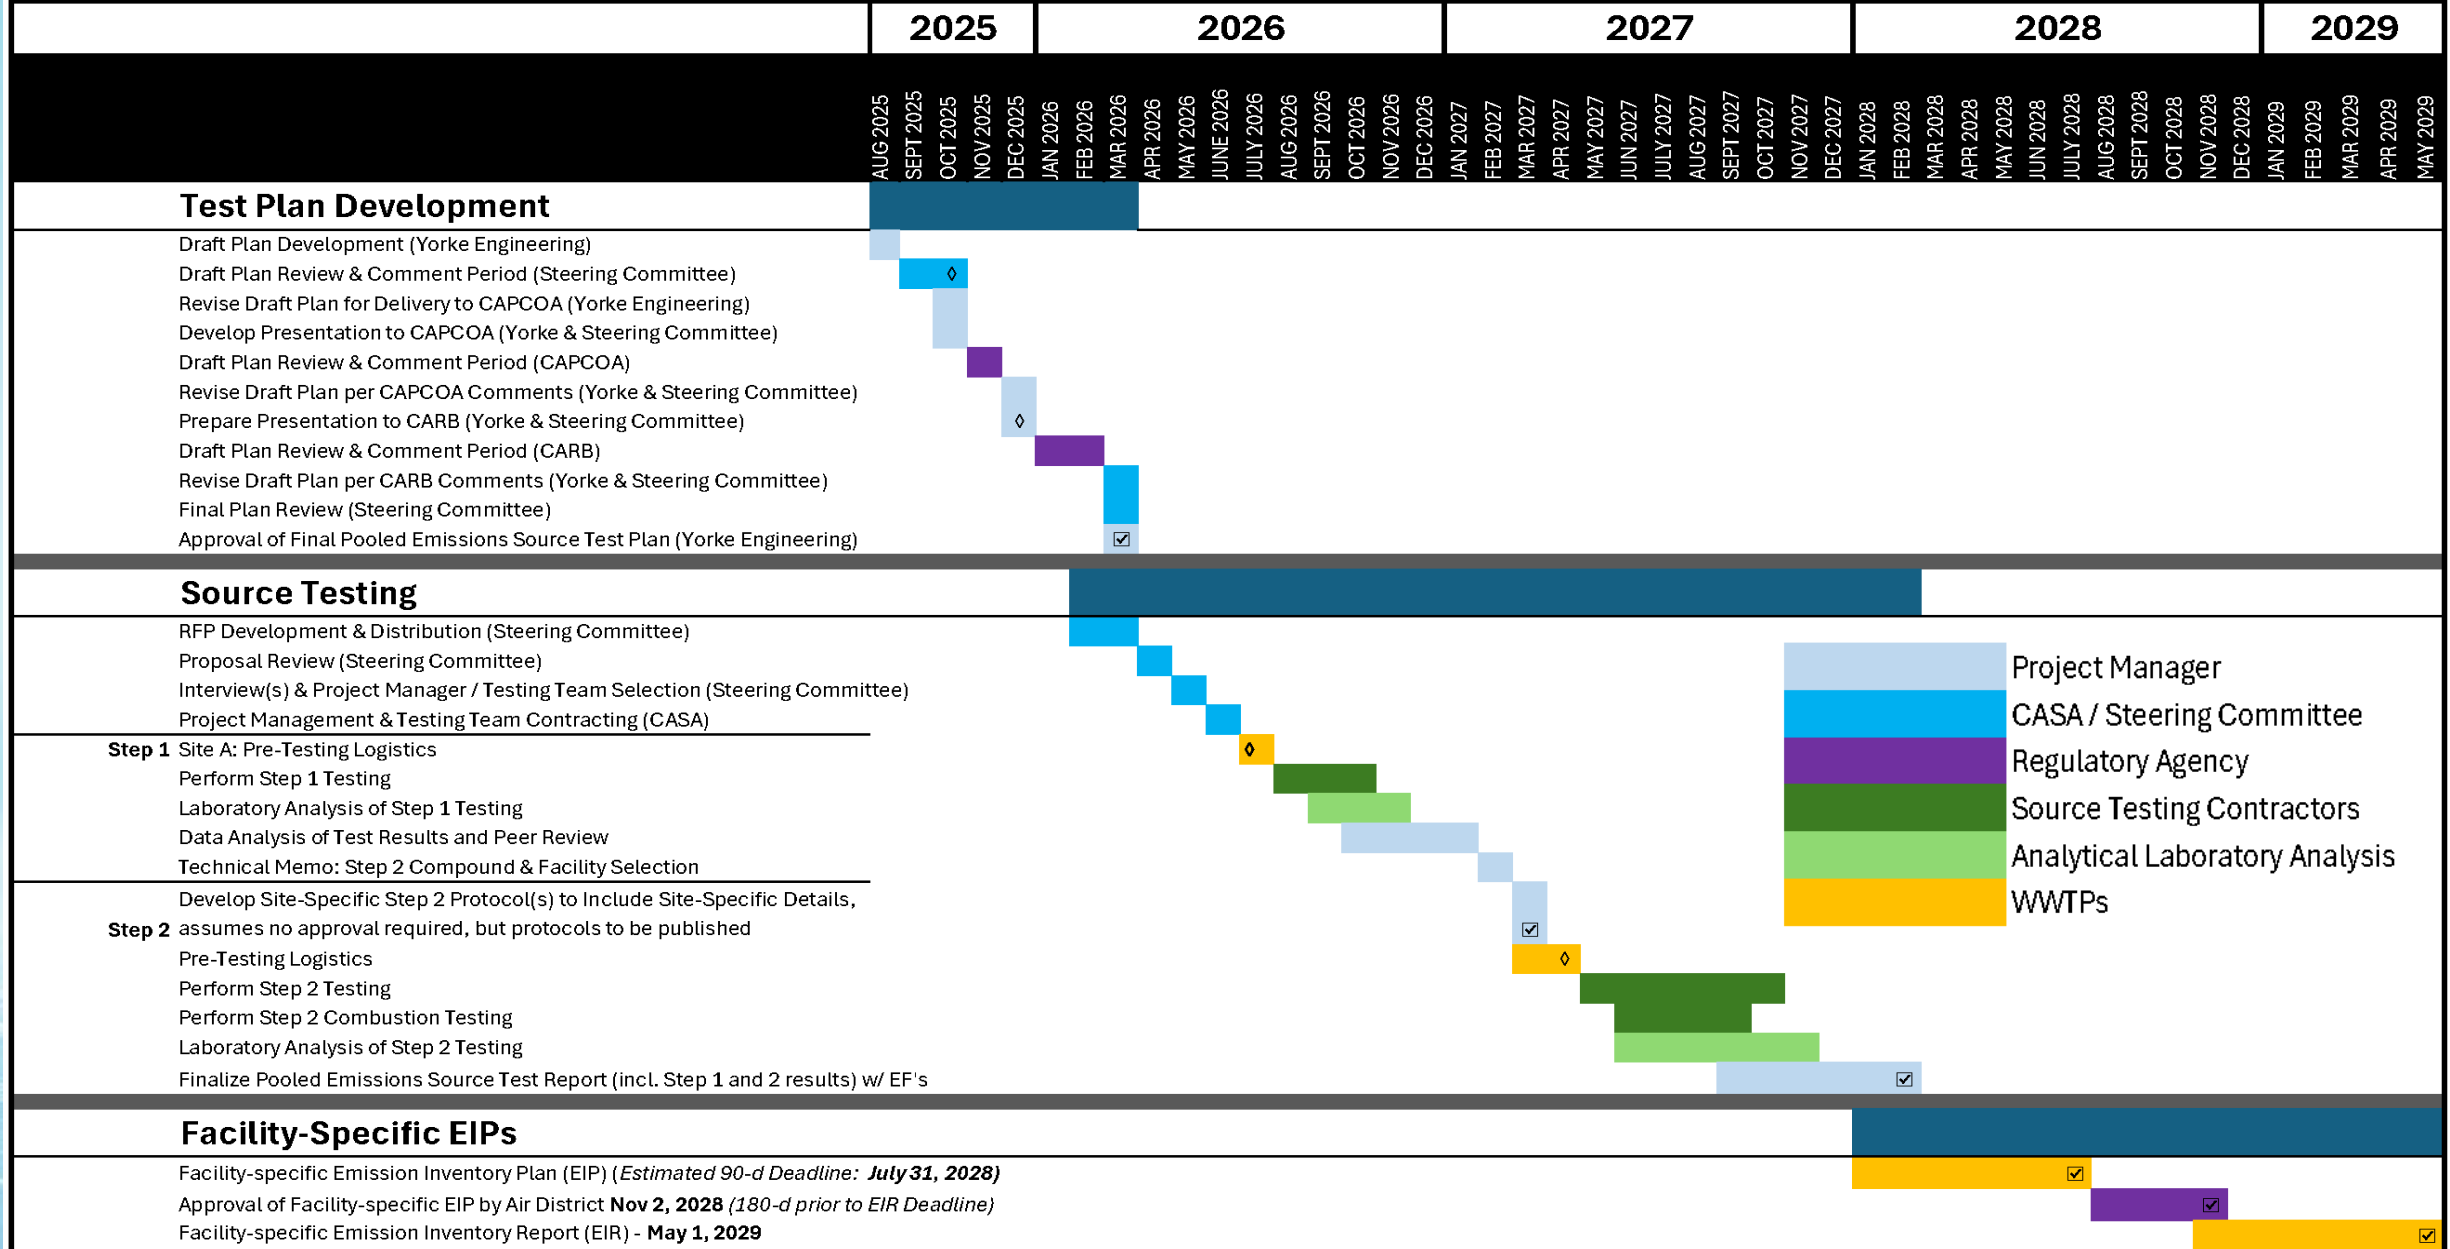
| | 2025 | 2026 | 2027 | 2028 | 2029 |
|---|---|---|---|---|---|

AUG 2025 SEPT 2025 OCT 2025 NOV 2025 DEC 2025 JAN 2026 FEB 2026 MAR 2026 APR 2026 MAY 2026 JUNE 2026 JULY 2026 AUG 2026 SEPT 2026 OCT 2026 NOV 2026 DEC 2026 JAN 2027 FEB 2027 MAR 2027 APR 2027 MAY 2027 JUN 2027 JULY 2027 AUG 2027 SEPT 2027 OCT 2027 NOV 2027 DEC 2027 JAN 2028 FEB 2028 MAR 2028 APR 2028 MAY 2028 JUN 2028 JULY 2028 AUG 2028 SEPT 2028 OCT 2028 NOV 2028 DEC 2028 JAN 2029 FEB 2029 MAR 2029 APR 2029 MAY 2029

Test Plan Development
Draft Plan Development (Yorke Engineering)
Draft Plan Review & Comment Period (Steering Committee)
Revise Draft Plan for Delivery to CAPCOA (Yorke Engineering)
Develop Presentation to CAPCOA (Yorke & Steering Committee)
Draft Plan Review & Comment Period (CAPCOA)
Revise Draft Plan per CAPCOA Comments (Yorke & Steering Committee)
Prepare Presentation to CARB (Yorke & Steering Committee)
Draft Plan Review & Comment Period (CARB)
Revise Draft Plan per CARB Comments (Yorke & Steering Committee)
Final Plan Review (Steering Committee)
Approval of Final Pooled Emissions Source Test Plan (Yorke Engineering)

Source Testing
RFP Development & Distribution (Steering Committee)
Proposal Review (Steering Committee)
Interview(s) & Project Manager / Testing Team Selection (Steering Committee)
Project Management & Testing Team Contracting (CASA)
Step 1 Site A: Pre-Testing Logistics
Perform Step 1 Testing
Laboratory Analysis of Step 1 Testing
Data Analysis of Test Results and Peer Review
Technical Memo: Step 2 Compound & Facility Selection
Step 2 Develop Site-Specific Step 2 Protocol(s) to Include Site-Specific Details, assumes no approval required, but protocols to be published
Pre-Testing Logistics
Perform Step 2 Testing
Perform Step 2 Combustion Testing
Laboratory Analysis of Step 2 Testing
Finalize Pooled Emissions Source Test Report (incl. Step 1 and 2 results) w/ EF's

Project Manager
CASA / Steering Committee
Regulatory Agency
Source Testing Contractors
Analytical Laboratory Analysis
WWTPs

Facility-Specific EIPs
Facility-specific Emission Inventory Plan (EIP) (*Estimated 90-d Deadline:* ***July 31, 2028)***
Approval of Facility-specific EIP by Air District **Nov 2, 2028** *(180-d prior to EIR Deadline)*
Facility-specific Emission Inventory Report (EIR) - **May 1, 2029**